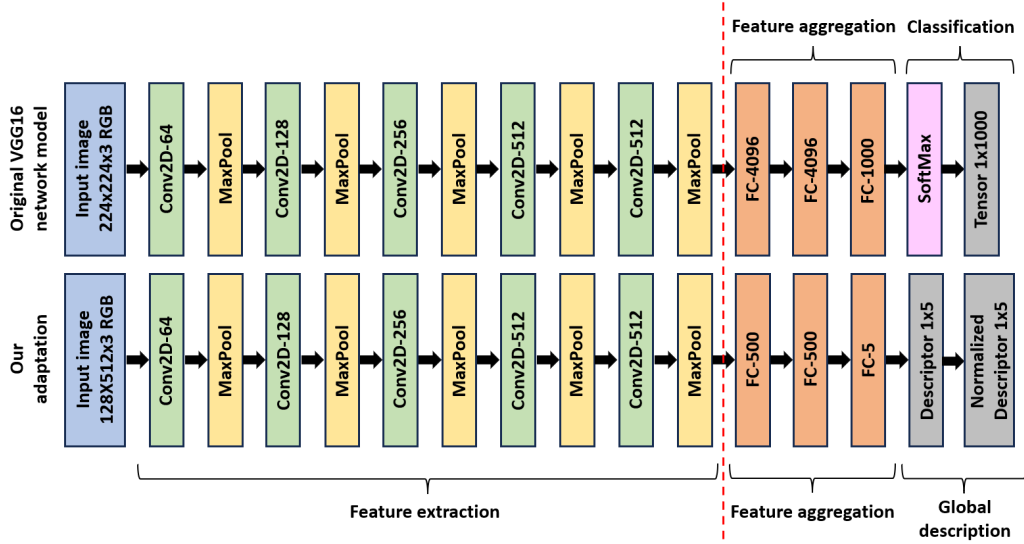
Feature aggregation

Classification

Original VGG16 network model

Input image 224x224x3 RGB

Conv2D-64

MaxPool

Conv2D-128

MaxPool

Conv2D-256

MaxPool

Conv2D-512

MaxPool

Conv2D-512

MaxPool

FC-4096

FC-4096

FC-1000

SoftMax

Tensor 1x1000

Our adaptation

Input image 128X512x3 RGB

Conv2D-64

MaxPool

Conv2D-128

MaxPool

Conv2D-256

MaxPool

Conv2D-512

MaxPool

Conv2D-512

MaxPool

FC-500

FC-500

FC-5

Descriptor 1x5

Normalized Descriptor 1x5

Feature extraction

Feature aggregation

Global description